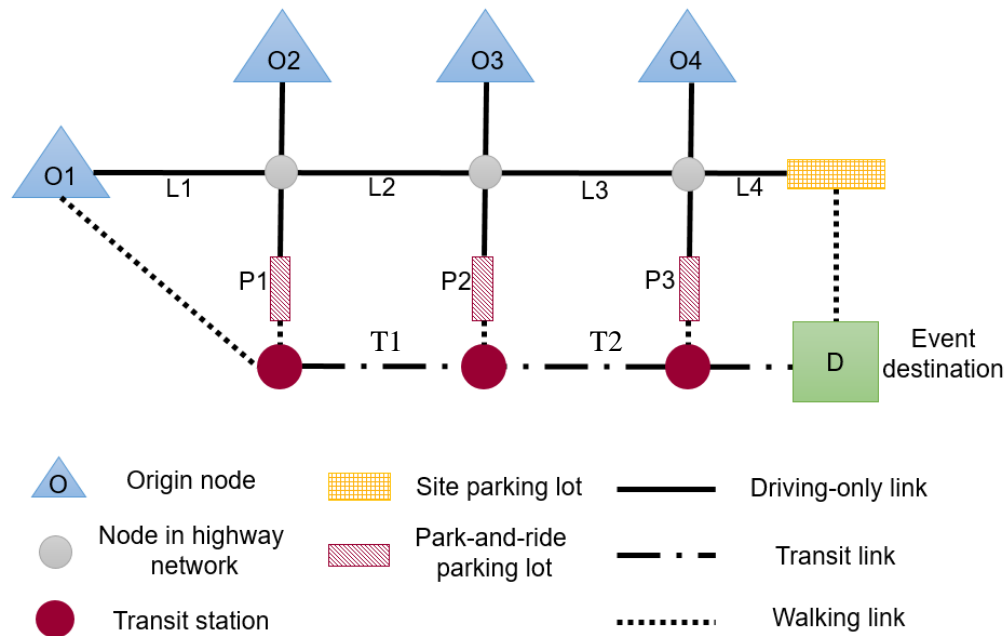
O2
O3
O4
O1
L1
L2
L3
L4
P1
P2
P3
T1
T2
D
Event destination

O Origin node
Node in highway network
Transit station
Site parking lot
Park-and-ride parking lot
Driving-only link
Transit link
Walking link